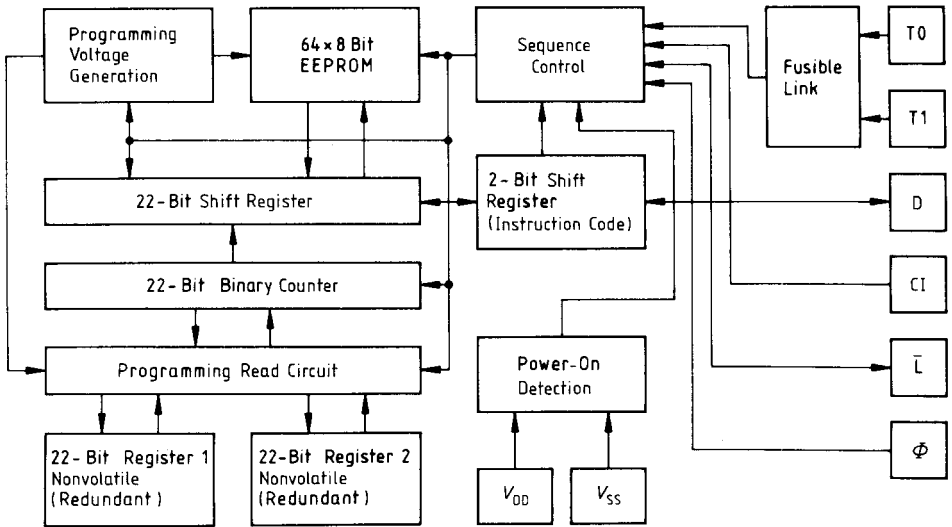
Programming Voltage Generation

64 × 8 Bit EEPROM

Sequence Control

Fusible Link

T0

T1

22-Bit Shift Register

2-Bit Shift Register (Instruction Code)

D

22-Bit Binary Counter

CI

Programming Read Circuit

Power-On Detection

$\bar{L}$

22-Bit Register 1 Nonvolatile (Redundant)

22-Bit Register 2 Nonvolatile (Redundant)

$V_{DD}$

$V_{SS}$

$\Phi$